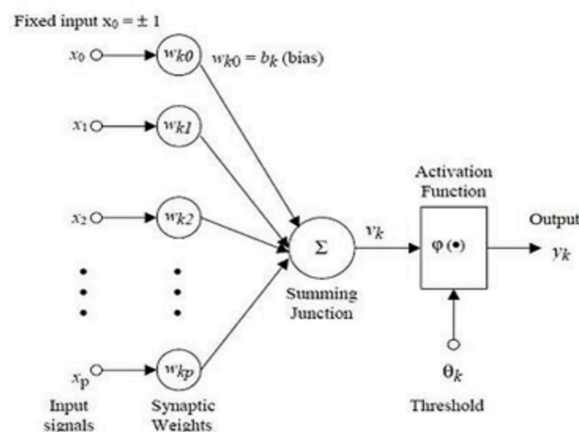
Fixed input $x_0 = \pm 1$

$x_0$ $w_{k0}$ $w_{k0} = b_k$ (bias)

$x_1$ $w_{k1}$

$x_2$ $w_{k2}$

$x_p$ $w_{kp}$

Input signals

Synaptic Weights

$\Sigma$

Summing Junction

$v_k$

Activation Function

$\varphi(\bullet)$

Output

$y_k$

$\theta_k$

Threshold